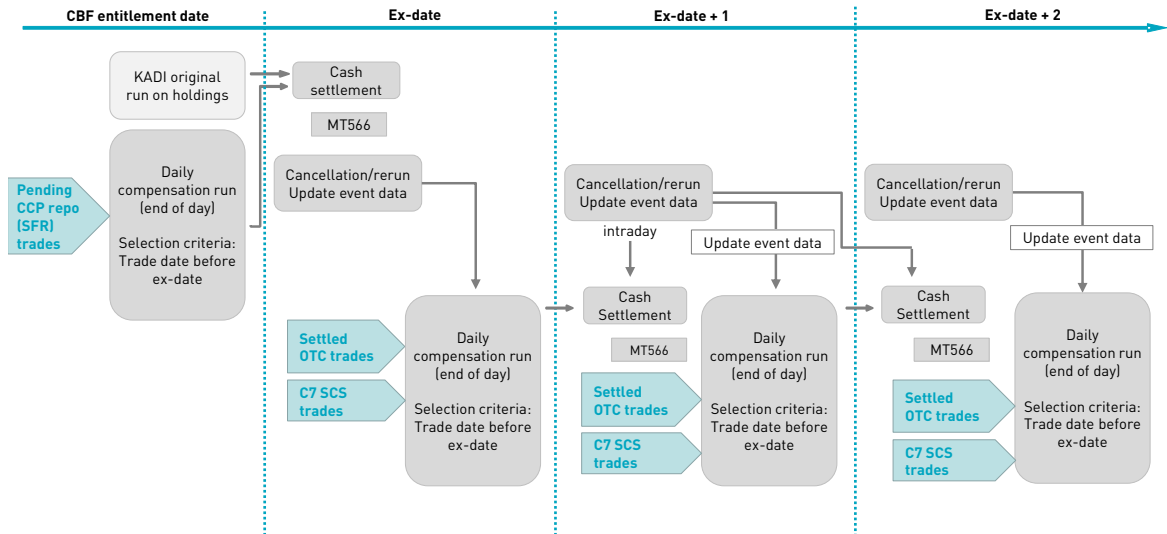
CBF entitlement date

Ex-date

Ex-date + 1

Ex-date + 2

KADI original run on holdings

Cash settlement

MT566

Pending CCP repo (SFR) trades

Daily compensation run (end of day)

Selection criteria: Trade date before ex-date

Cancellation/rerun Update event data

Settled OTC trades

C7 SCS trades

Daily compensation run (end of day)

Selection criteria: Trade date before ex-date

Cancellation/rerun Update event data

intraday

Update event data

Cash Settlement

MT566

Settled OTC trades

C7 SCS trades

Daily compensation run (end of day)

Selection criteria: Trade date before ex-date

Cancellation/rerun Update event data

Update event data

Cash Settlement

MT566

Settled OTC trades

C7 SCS trades

Daily compensation run (end of day)

Selection criteria: Trade date before ex-date